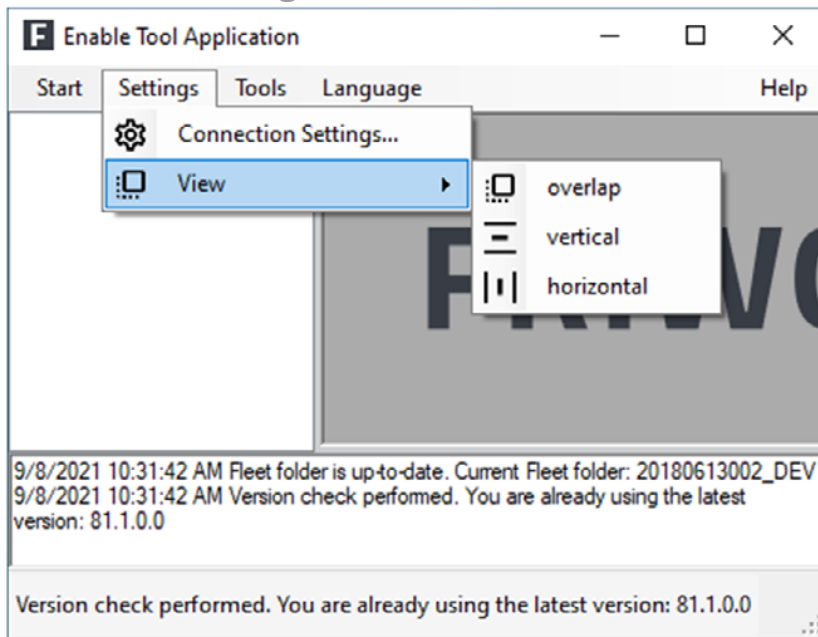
F Enable Tool Application

Start Settings Tools Language Help

Connection Settings...

View

overlap

vertical

horizontal

F R I V O

9/8/2021 10:31:42 AM Fleet folder is up-to-date. Current Fleet folder: 20180613002_DEV
9/8/2021 10:31:42 AM Version check performed. You are already using the latest version: 81.1.0.0

Version check performed. You are already using the latest version: 81.1.0.0